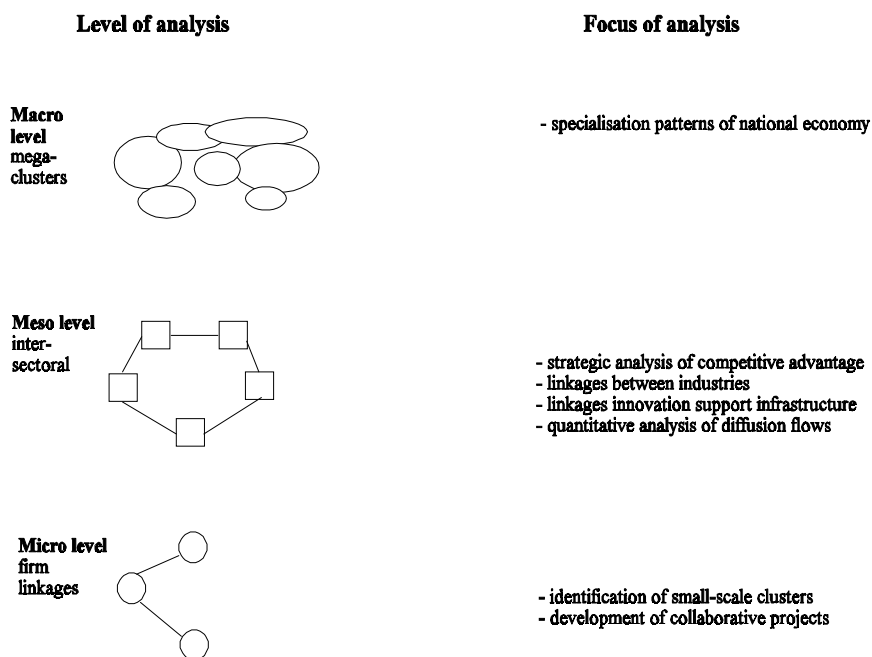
Level of analysis

Focus of analysis

Macro level mega-clusters

- specialisation patterns of national economy

Meso level inter-sectoral

- strategic analysis of competitive advantage
- linkages between industries
- linkages innovation support infrastructure
- quantitative analysis of diffusion flows

Micro level firm linkages

- identification of small-scale clusters
- development of collaborative projects